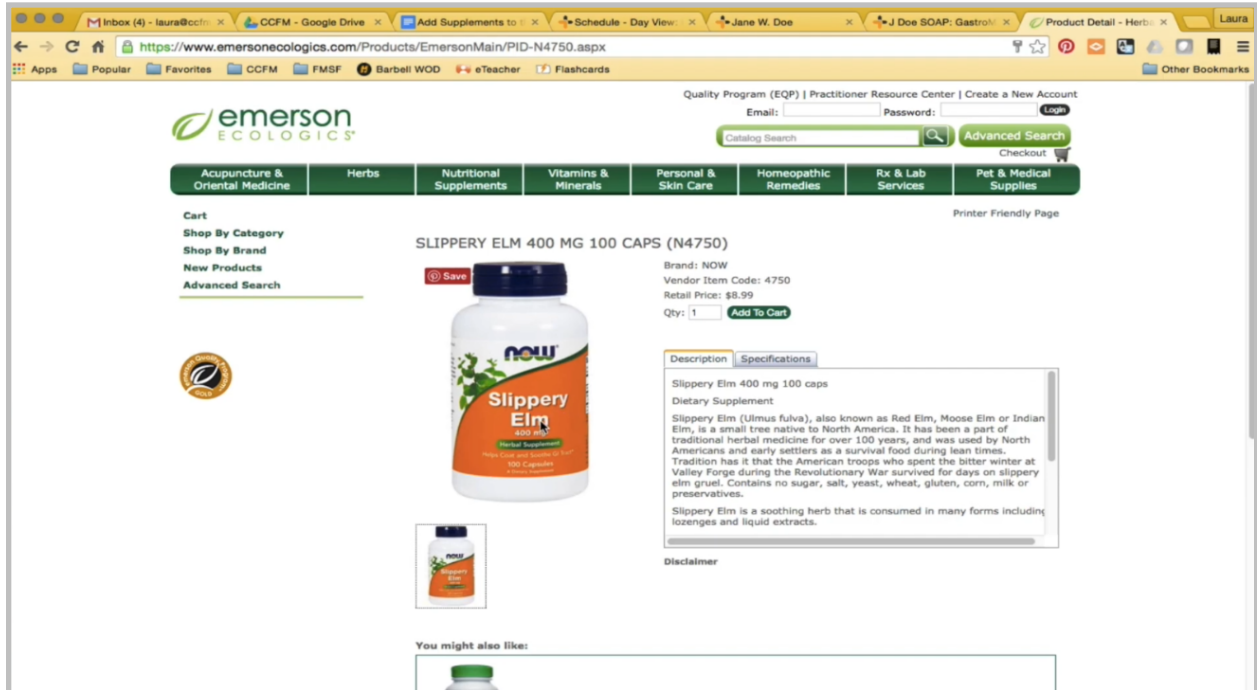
Inbox (4) - laura@ccfm ×
CCFM - Google Drive ×
Add Supplements to ×
Schedule - Day View ×
Jane W. Doe ×
J Doe SOAP: Gastro ×
Product Detail - Herb ×
Laura

https://www.emersonecologics.com/Products/EmersonMain/PID-N4750.aspx

Apps Popular Favorites CCFM FMSF Barbell WOD eTeacher Flashcards Other Bookmarks

emerson ECOLOGICS

Quality Program (EQP) | Practitioner Resource Center | Create a New Account
Email: Password: Login
Catalog Search
Advanced Search
Checkout

Acupuncture & Oriental Medicine | Herbs | Nutritional Supplements | Vitamins & Minerals | Personal & Skin Care | Homeopathic Remedies | Rx & Lab Services | Pet & Medical Supplies

Cart
Shop By Category
Shop By Brand
New Products
Advanced Search

Printer Friendly Page

SLIPPERY ELM 400 MG 100 CAPS (N4750)

Save

NOW
Slippery Elm
400 mg
Herbal Supplement
100 Capsules

Brand: NOW
Vendor Item Code: 4750
Retail Price: $8.99
Qty: 1 Add To Cart

Description | Specifications

Slippery Elm 400 mg 100 caps

Dietary Supplement

Slippery Elm (Ulmus fulva), also known as Red Elm, Moose Elm or Indian Elm, is a small tree native to North America. It has been a part of traditional herbal medicine for over 100 years, and was used by North Americans and early settlers as a survival food during lean times. Tradition has it that the American troops who spent the bitter winter at Valley Forge during the Revolutionary War survived for days on slippery elm gruel. Contains no sugar, salt, yeast, wheat, gluten, corn, milk or preservatives.

Slippery Elm is a soothing herb that is consumed in many forms including lozenges and liquid extracts.

Disclaimer

You might also like: